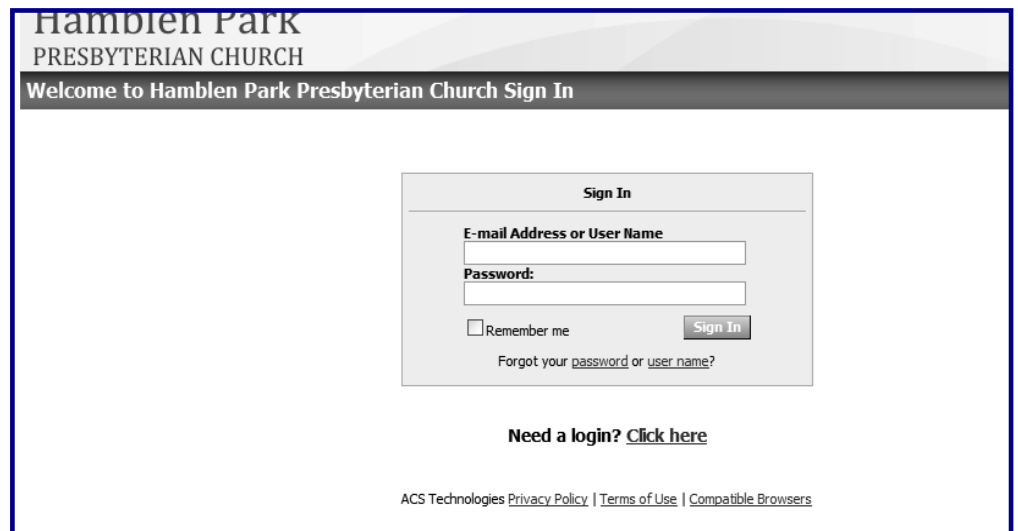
Hamblen Park
PRESBYTERIAN CHURCH

Welcome to Hamblen Park Presbyterian Church Sign In

Sign In

E-mail Address or User Name

Password:

Remember me

Sign In

Forgot your password or user name?

Need a login? Click here

ACS Technologies Privacy Policy | Terms of Use | Compatible Browsers